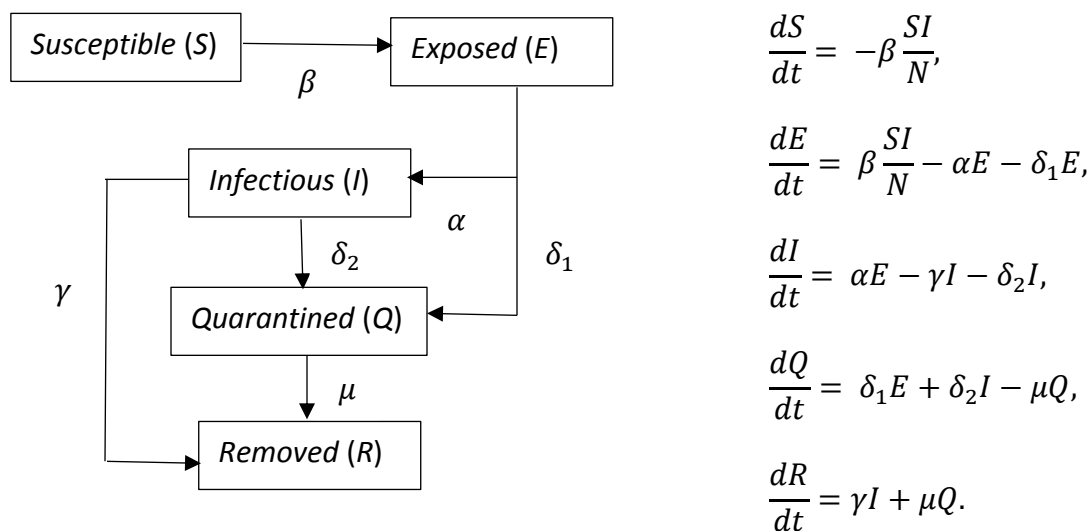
Susceptible (S)

$\beta$

Exposed (E)

Infectious (I)

$\alpha$

$\delta_1$

$\delta_2$

$\gamma$

Quarantined (Q)

$\mu$

Removed (R)

$\frac{dS}{dt} = -\beta \frac{SI}{N},$

$\frac{dE}{dt} = \beta \frac{SI}{N} - \alpha E - \delta_1 E,$

$\frac{dI}{dt} = \alpha E - \gamma I - \delta_2 I,$

$\frac{dQ}{dt} = \delta_1 E + \delta_2 I - \mu Q,$

$\frac{dR}{dt} = \gamma I + \mu Q.$